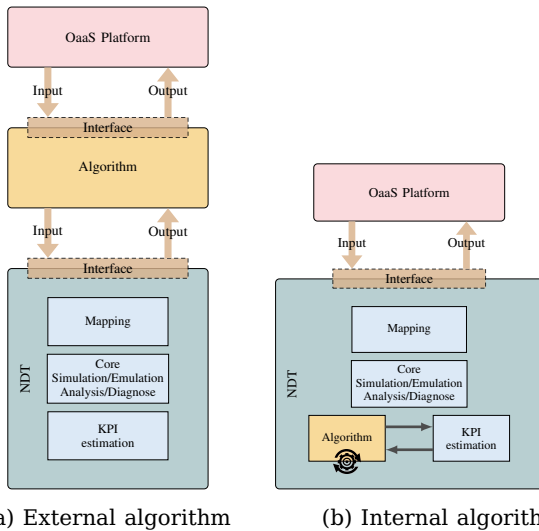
OaaS Platform

Input

Output

Interface

Algorithm

Input

Output

Interface

NDT

Mapping

Core
Simulation/Emulation
Analysis/Diagnose

KPI
estimation

a) External algorithm

OaaS Platform

Input

Output

Interface

NDT

Mapping

Core
Simulation/Emulation
Analysis/Diagnose

Algorithm

KPI
estimation

(b) Internal algorith